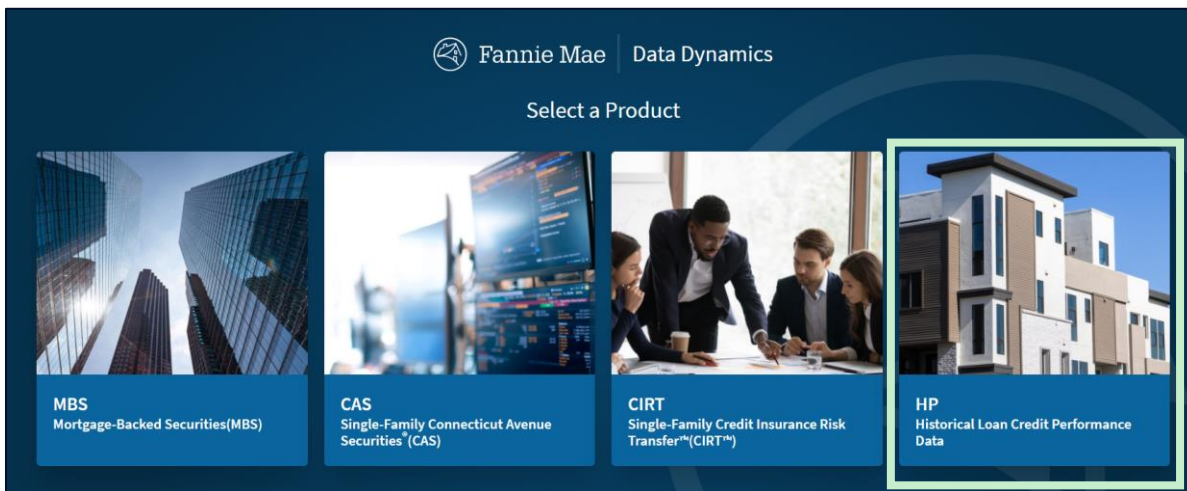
Fannie Mae | Data Dynamics

Select a Product

MBS
Mortgage-Backed Securities(MBS)

CAS
Single-Family Connecticut Avenue Securities®(CAS)

CIRT
Single-Family Credit Insurance Risk Transfer™(CIRT™)

HP
Historical Loan Credit Performance Data